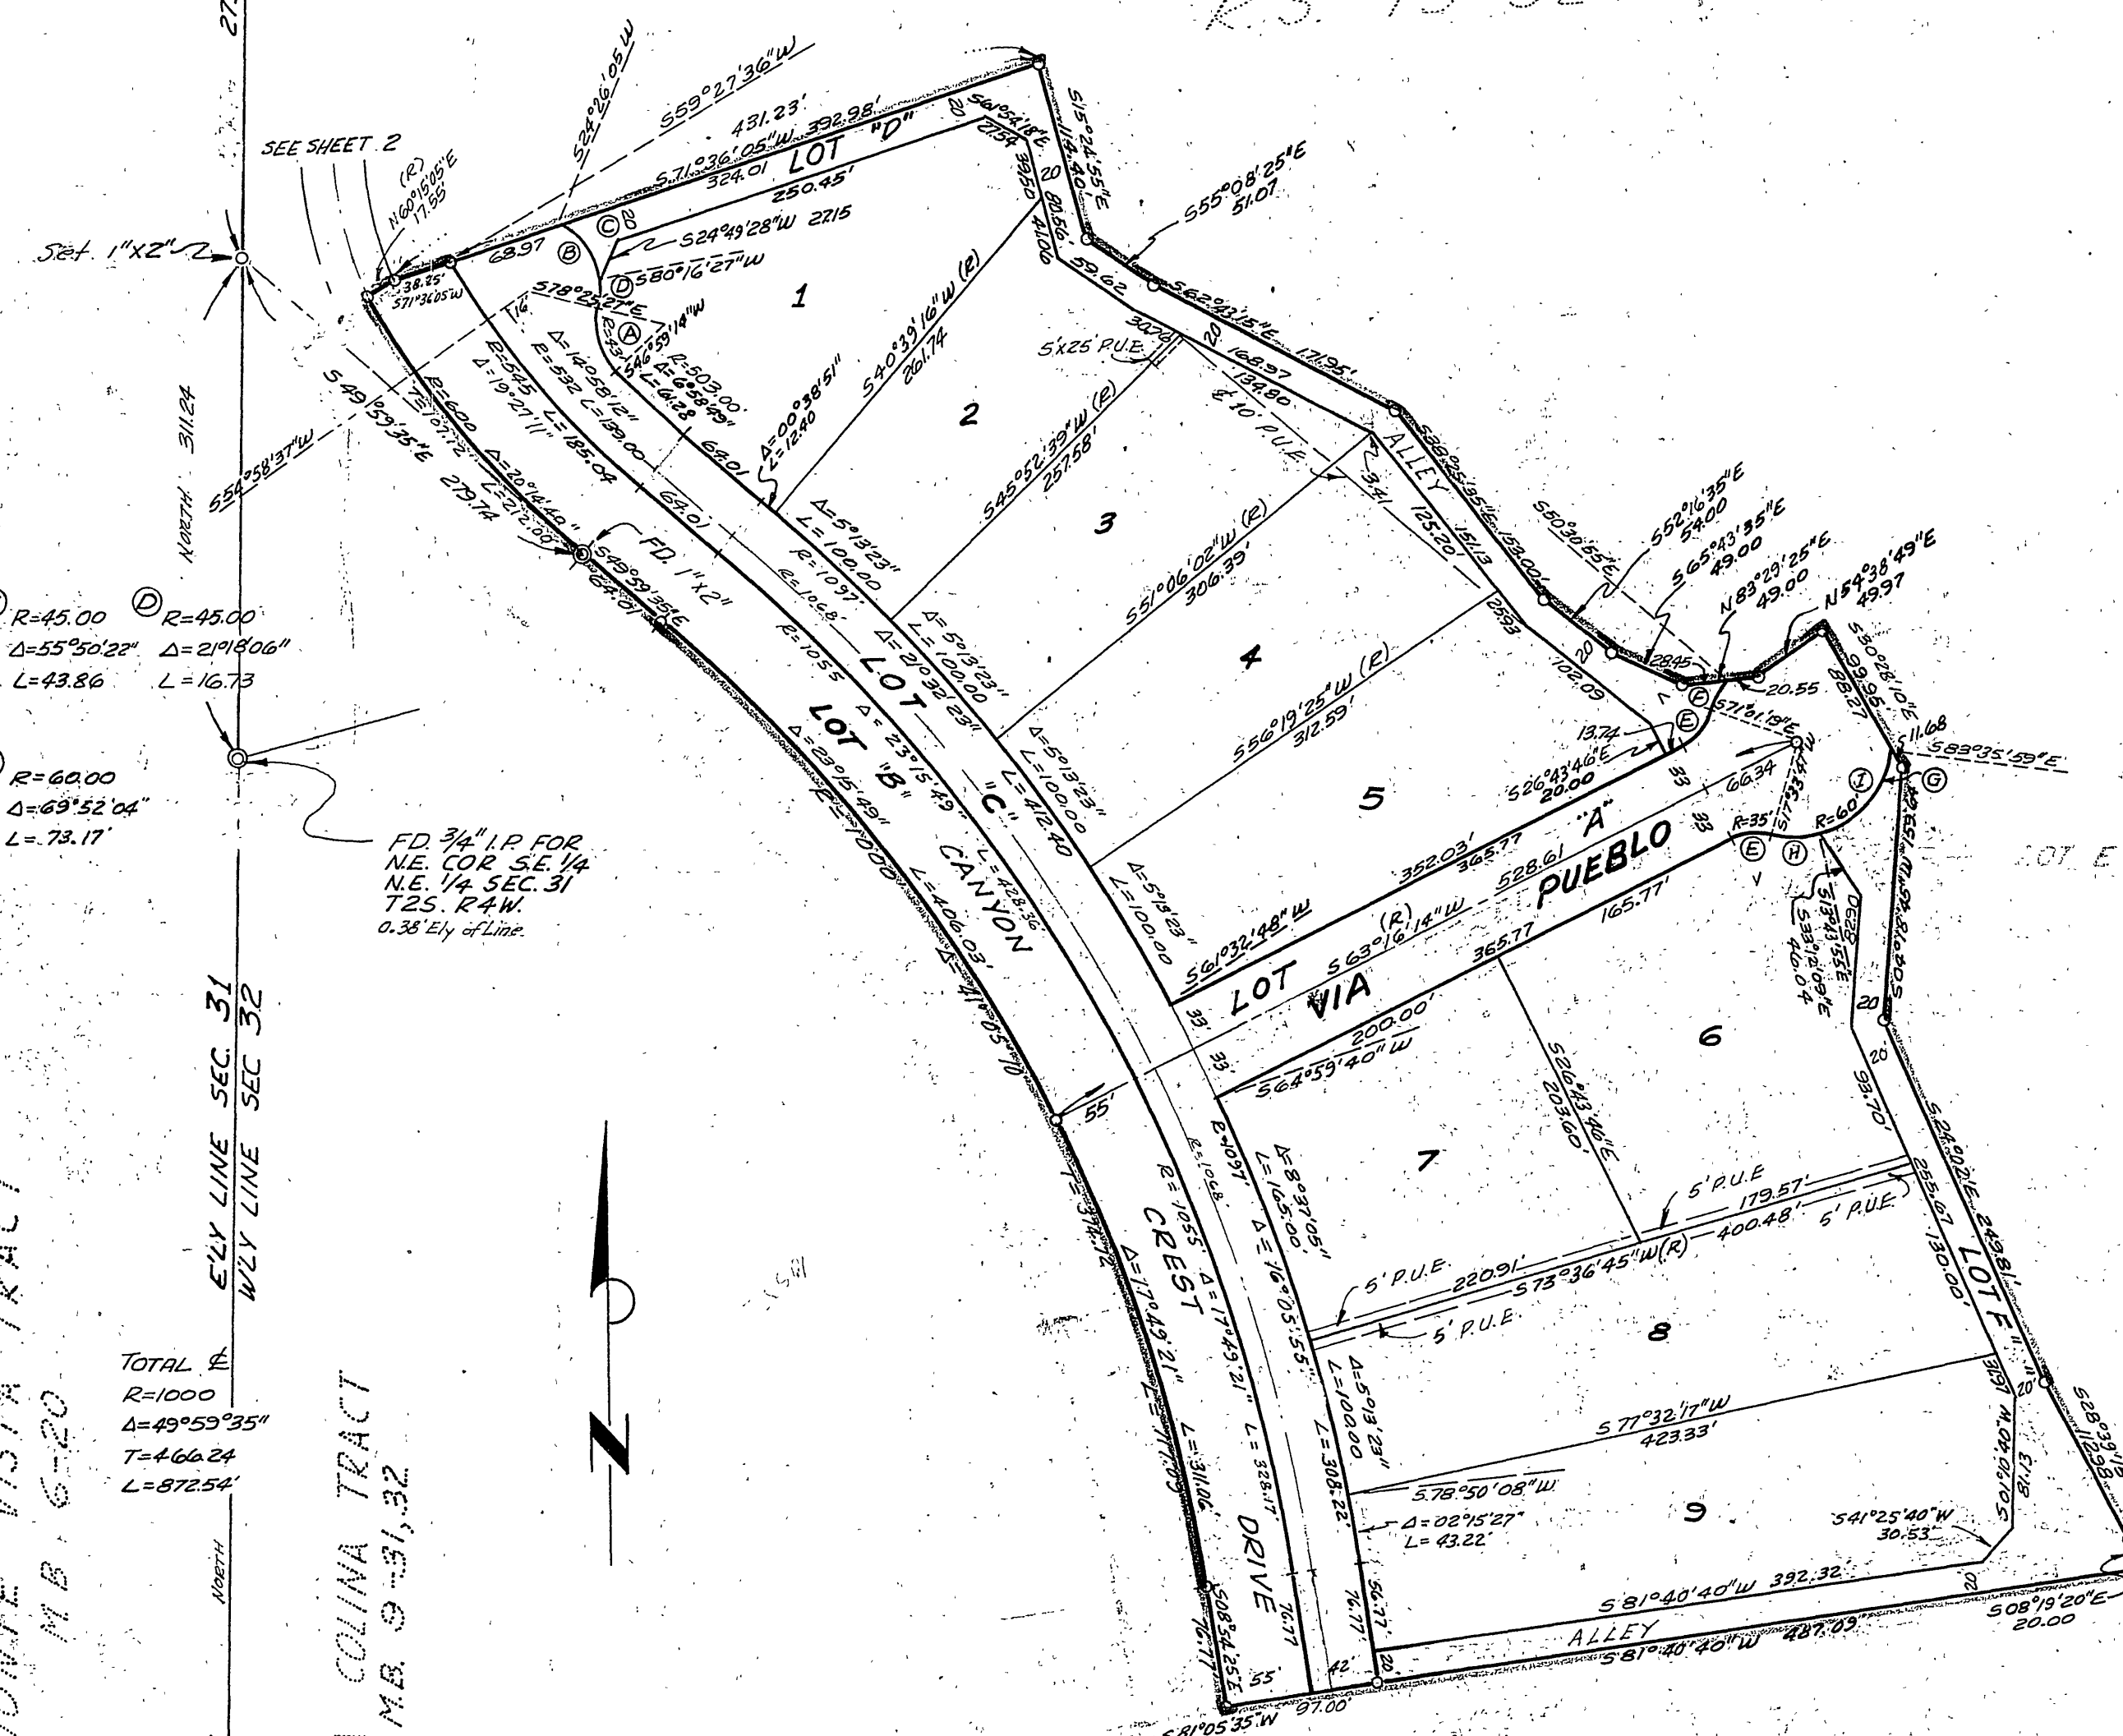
SEE SHEET 2

Set 1"x2"

S59°27'36"W
431.23'
S24°26'05"W
S71°36'05"W 392.98'
324.01
LOT "D"
250.45'
S61°54'18"E
27.54
S15°24'55"E
114.40
39.50
20
80.56
41.06
(R)
N60°15'05"E
17.55
38.35'
S71°36'05"W
68.97
(B)
(C)
(D) S80°16'27"W
S24°49'28"W 22.15
S55°08'25"E
51.07
59.62
S62°43'15"E 171.95'
S78°25'27"E
(A)
S46°59'14"W
R=503.00
Δ=6°58'49"
L=61.28
1
S40°39'16"W (R)
261.74
5'x25' P.U.E.
30.78
20
168.97
134.80
E 10' P.U.E.
2
Δ=14°58'12"
R=532 L=139.00
R=545
Δ=19°27'11"
L=185.04
R=600
Δ=20°14'40"
L=212.00
Δ=00°38'51"
L=12.40
64.01
S45°52'39"W (R)
257.58'
3
ALLEY
S38°25'35"E 153.00'
151.13
125.20'
3.41
S49°59'35"E 279.74
S54°58'37"W
NORTH 311.24
FD. 1"x2"
S49°59'35"E
64.01
64.01
Δ=5°13'23"
L=100.00
R=1097
R=1068
S51°06'02"W (R)
306.39'
4
S50°30'55"E
S52°16'35"E
54.00
S65°43'35"E
49.00
N83°29'25"E
49.00
N54°38'49"E
49.97
S30°28'10"E
99.95
88.27
28.45
20.55
20
26.93
102.09
(F)
(E)
S71°01'18"E
11.68
S83°35'59"E
(G)
(I)
R=60'
13.74
S26°43'46"E
20.00
5
S56°19'25"W (R)
312.59'
66.34
R=35'
S17°33'47"W
(E)
(H)
(D) R=45.00
Δ=55°50'22"
L=43.86
(D) R=45.00
Δ=21°18'06"
L=16.73
R=60.00
Δ=69°52'04"
L=73.17'
FD. 3/4" I.P. FOR
N.E. COR S.E. 1/4
N.E. 1/4 SEC. 31
T2S. R4W.
0.38' Ely of Line.
R=1055
LOT
Δ=5°13'23"
L=100.00
Δ=21°32'23"
L=412.40
"C"
Δ=23°15'49"
L=428.36
LOT "B"
Δ=23°15'49"
R=1000
L=406.03'
CANYON
Δ=5°13'23"
L=100.00
Δ=5°13'23"
L=100.00
S61°32'48"W
352.03'
365.77
(R)
S63°16'14"W
528.61
"A"
PUEBLO
165.77'
33
33
LOT
VIA
365.77
S13°43'35"E
S32°12'09"E
40.04
20
S08°19'20"E 145.58
20
93.70
33
33
200.00'
S64°59'40"W
S26°43'46"E
203.60'
6
7
55'
R=1097
R=1068
Δ=8°37'05"
L=165.00
R=1055
Δ=16°05'55"
Δ=17°49'21"
L=328.17
CREST
T=374.72
Δ=17°49'21"
L=311.06
5' P.U.E
179.57'
400.48'
5' P.U.E.
S24°20'21"E 249.81'
255.67
130.00'
LOT "F"
5' P.U.E.
220.91'
S73°36'45"W(R)
5' P.U.E.
8
Δ=5°13'23"
L=100.00
L=308.22
S77°32'17"W
423.33'
S78°50'08"W
Δ=02°15'27"
L=43.22'
9
S41°25'40"W
30.53
S01°10'40"W
81.13
20'
S28°39'
11.98
DRIVE
76.77
76.77
56.77
S08°54'25"E
76.77
S81°40'40"W 392.32
S08°19'20"E
20.00
ALLEY
S81°40'40"W 427.09
20
42'
55'
S81°05'35"W 97.00'
TOTAL ℄
R=1000
Δ=49°59'35"
T=466.24
L=872.54'
E'LY LINE SEC 31
W'LY LINE SEC 32
NORTH
N
COLINA TRACT
M.B. 9-31,32
M.B. 6-20
VISTA TRACT
LOT E